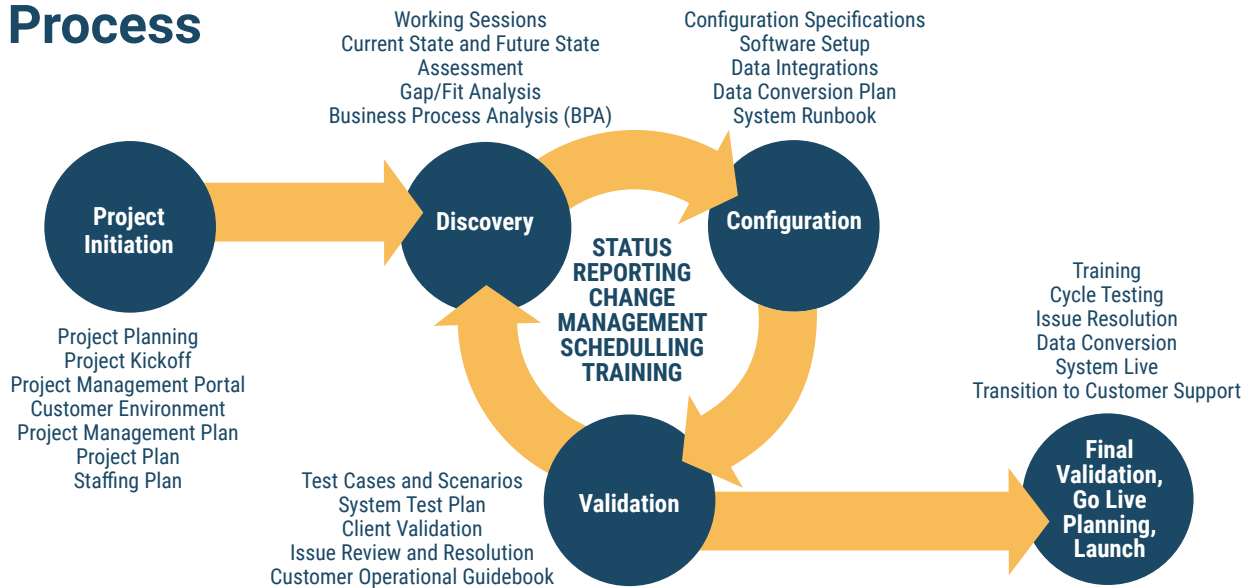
Process

Working Sessions
Current State and Future State Assessment
Gap/Fit Analysis
Business Process Analysis (BPA)

Configuration Specifications
Software Setup
Data Integrations
Data Conversion Plan
System Runbook

Project Initiation

Discovery

Configuration

STATUS REPORTING
CHANGE MANAGEMENT
SCHEDULLING
TRAINING

Training
Cycle Testing
Issue Resolution
Data Conversion
System Live
Transition to Customer Support

Project Planning
Project Kickoff
Project Management Portal
Customer Environment
Project Management Plan
Project Plan
Staffing Plan

Test Cases and Scenarios
System Test Plan
Client Validation
Issue Review and Resolution
Customer Operational Guidebook

Validation

Final Validation, Go Live Planning, Launch